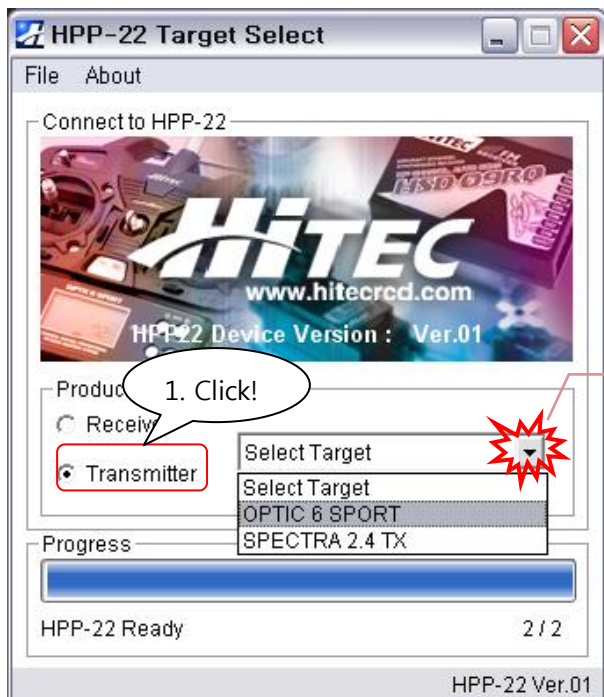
HPP-22 Target Select

File About

Connect to HPP-22

HITEC

www.hitecrcd.com

HPP22 Device Version : Ver.01

Produc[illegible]

1. Click!

Receiv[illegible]

Transmitter

Select Target

Select Target

OPTIC 6 SPORT

SPECTRA 2.4 TX

Progress

HPP-22 Ready

2 / 2

HPP-22 Ver.01